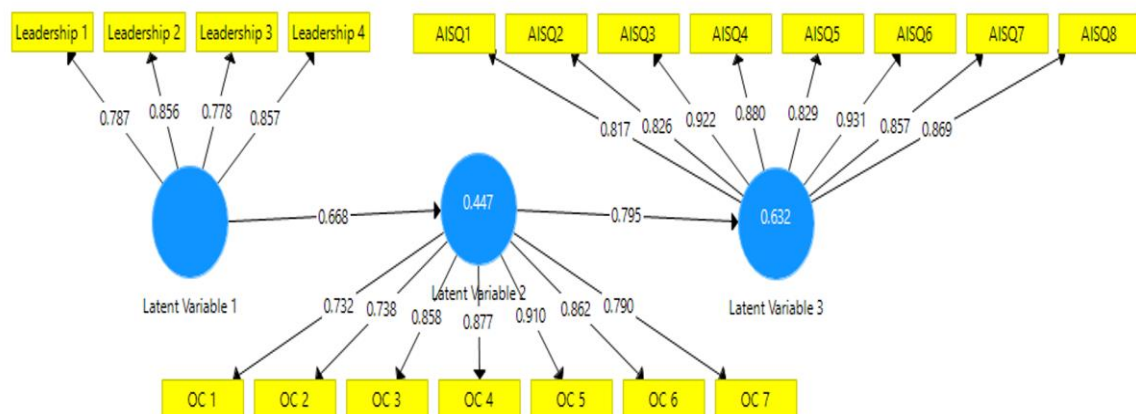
Leadership 1 Leadership 2 Leadership 3 Leadership 4

AISQ1 AISQ2 AISQ3 AISQ4 AISQ5 AISQ6 AISQ7 AISQ8

0.787 0.856 0.778 0.857

0.817 0.826 0.922 0.880 0.829 0.931 0.857 0.869

0.668

0.447

0.795

0.632

Latent Variable 1

Latent Variable 2

Latent Variable 3

0.732 0.738 0.858 0.877 0.910 0.862 0.790

OC 1 OC 2 OC 3 OC 4 OC 5 OC 6 OC 7